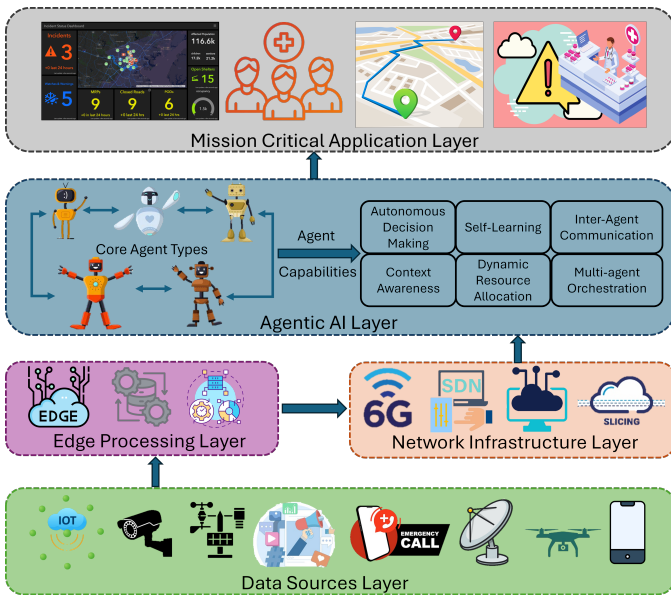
Incidents 3

5

9

9

9

116.6k

15

Mission Critical Application Layer

Core Agent Types

Agent Capabilities

Autonomous Decision Making

Self-Learning

Inter-Agent Communication

Context Awareness

Dynamic Resource Allocation

Multi-agent Orchestration

Agentic AI Layer

EDGE

Edge Processing Layer

6G

SDN

SLICING

Network Infrastructure Layer

IOT

EMERGENCY CALL

Data Sources Layer